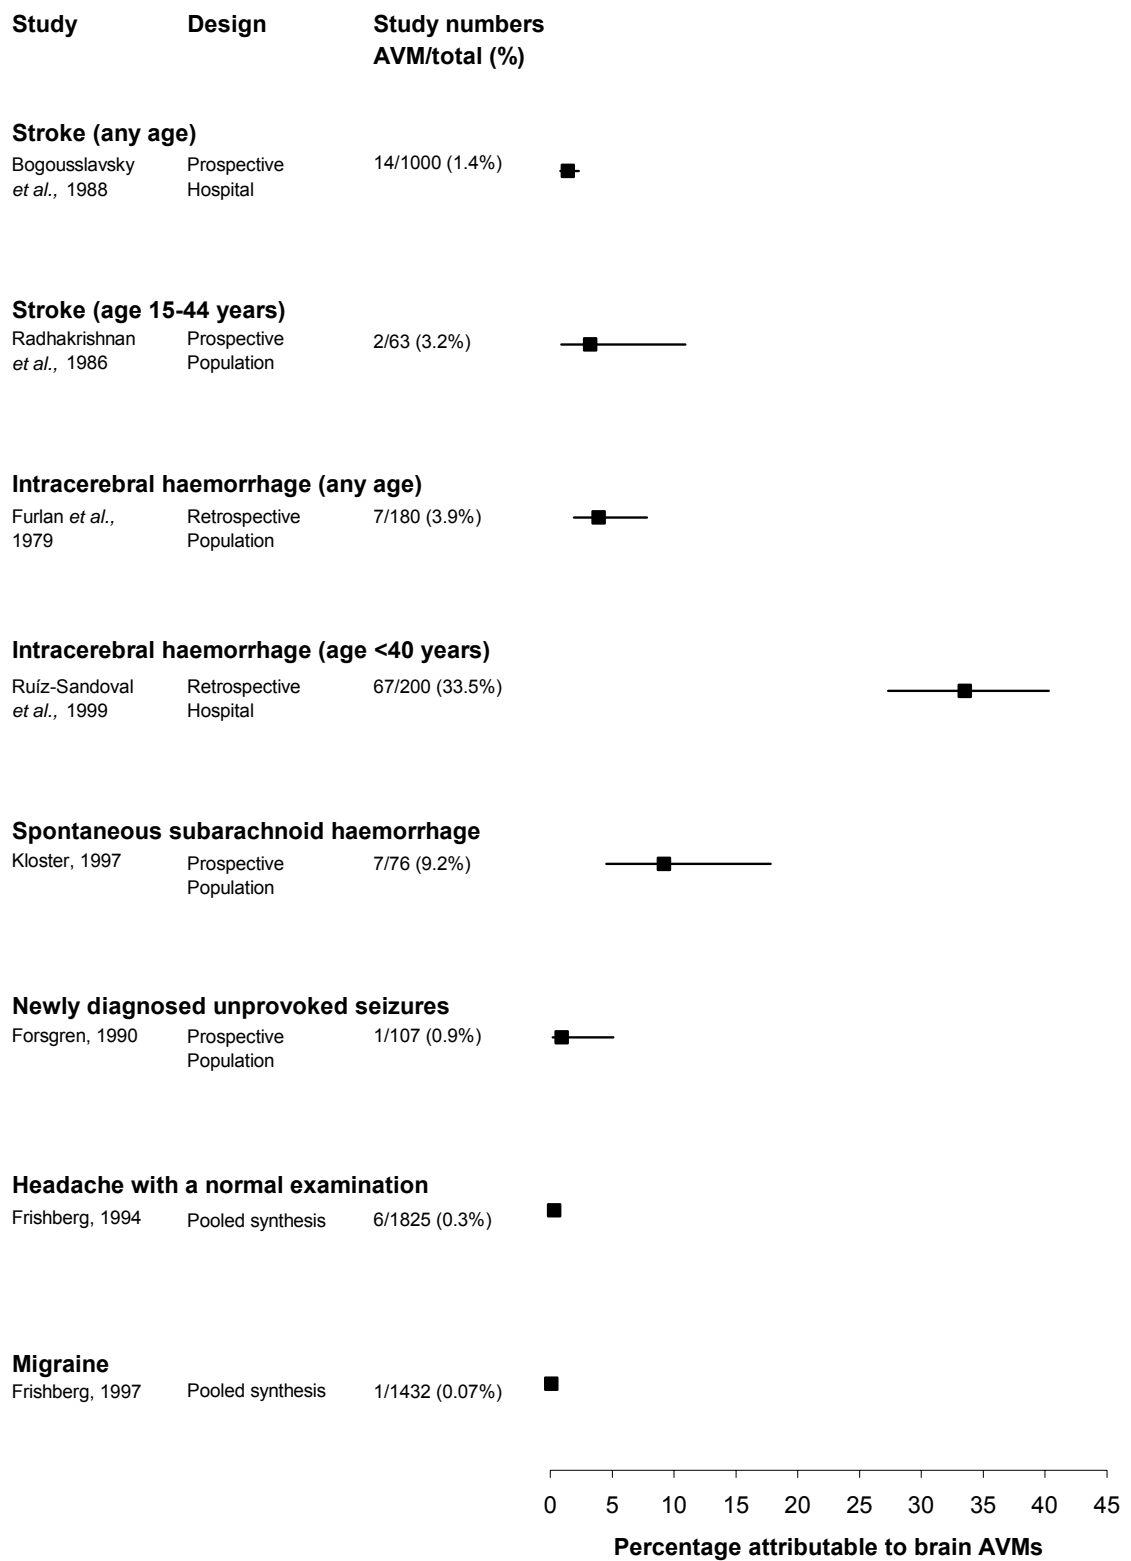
| Study | Design | Study numbers AVM/total (%) |
|---|---|---|
| **Stroke (any age)** | | |
| Bogousslavsky *et al.,* 1988 | Prospective Hospital | 14/1000 (1.4%) |
| **Stroke (age 15-44 years)** | | |
| Radhakrishnan *et al.,* 1986 | Prospective Population | 2/63 (3.2%) |
| **Intracerebral haemorrhage (any age)** | | |
| Furlan *et al.,* 1979 | Retrospective Population | 7/180 (3.9%) |
| **Intracerebral haemorrhage (age <40 years)** | | |
| Ruíz-Sandoval *et al.,* 1999 | Retrospective Hospital | 67/200 (33.5%) |
| **Spontaneous subarachnoid haemorrhage** | | |
| Kloster, 1997 | Prospective Population | 7/76 (9.2%) |
| **Newly diagnosed unprovoked seizures** | | |
| Forsgren, 1990 | Prospective Population | 1/107 (0.9%) |
| **Headache with a normal examination** | | |
| Frishberg, 1994 | Pooled synthesis | 6/1825 (0.3%) |
| **Migraine** | | |
| Frishberg, 1997 | Pooled synthesis | 1/1432 (0.07%) |

0 5 10 15 20 25 30 35 40 45

Percentage attributable to brain AVMs